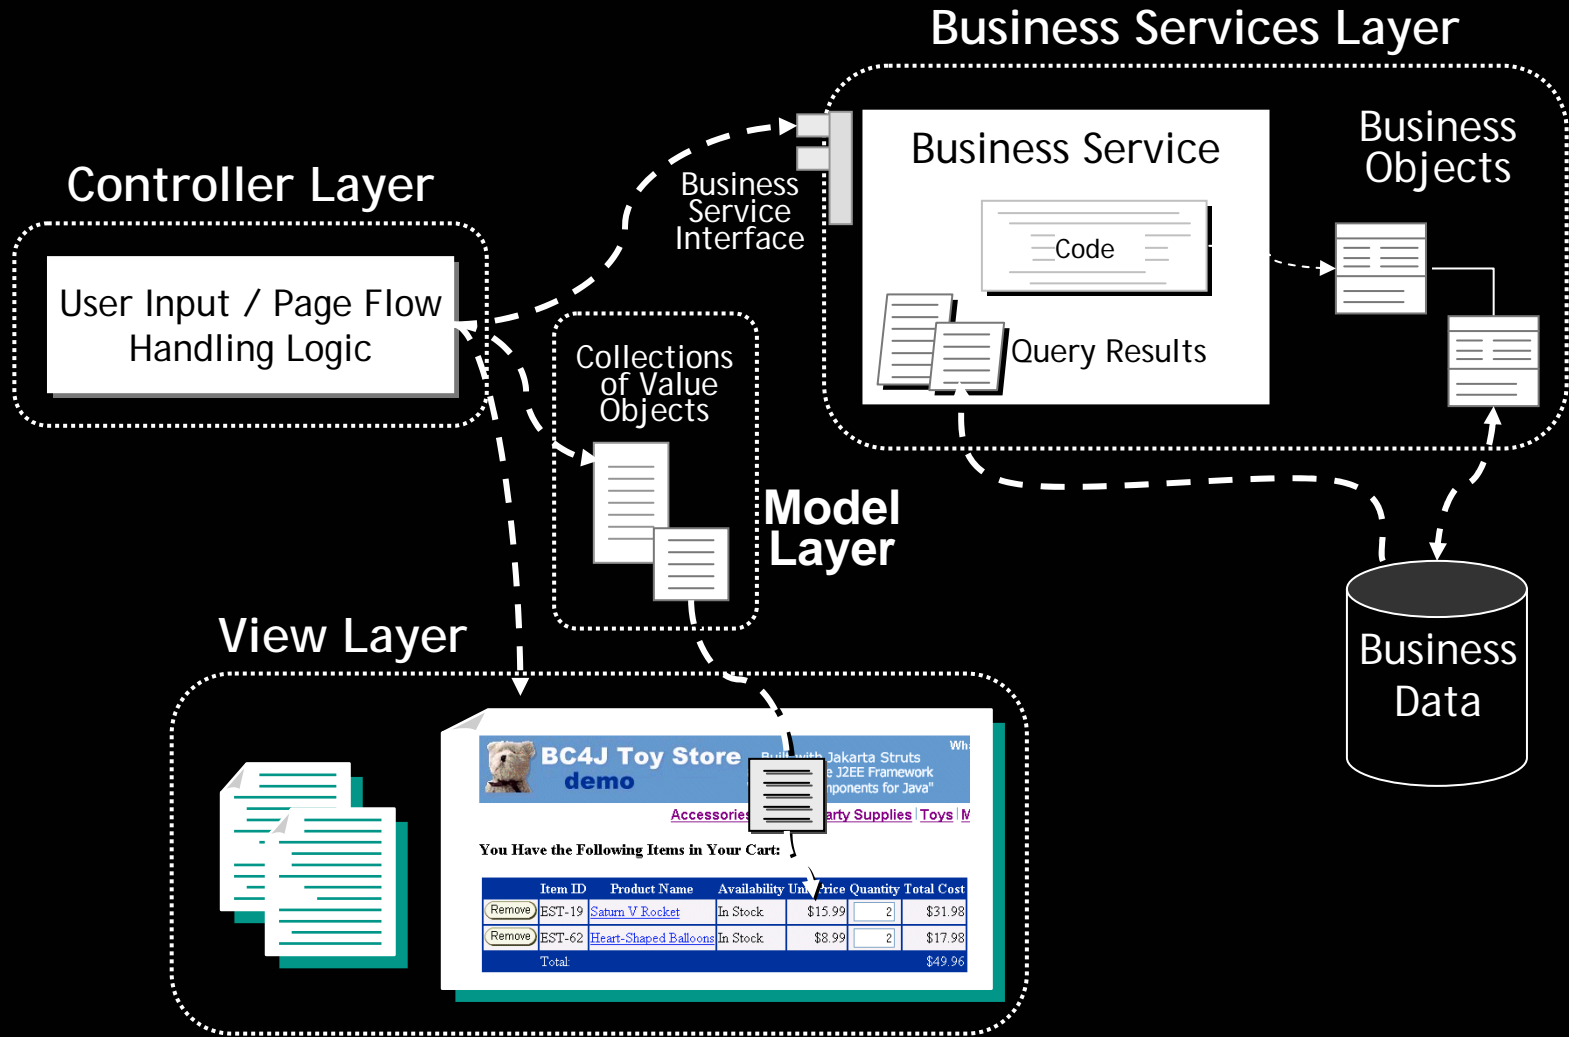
Business Services Layer

Controller Layer

User Input / Page Flow Handling Logic

Business Service Interface

Business Service

Code

Query Results

Business Objects

Collections of Value Objects

Model Layer

View Layer

Business Data

BC4J Toy Store demo

Built with Jakarta Struts
e J2EE Framework
nponents for Java"

Wh

Accessories | arty Supplies | Toys | M

You Have the Following Items in Your Cart:

| | Item ID | Product Name | Availability | Unit Price | Quantity | Total Cost |
|---|---|---|---|---|---|---|
| Remove | EST-19 | Saturn V Rocket | In Stock | $15.99 | 2 | $31.98 |
| Remove | EST-62 | Heart-Shaped Balloons | In Stock | $8.99 | 2 | $17.98 |
| | Total: | | | | | $49.96 |